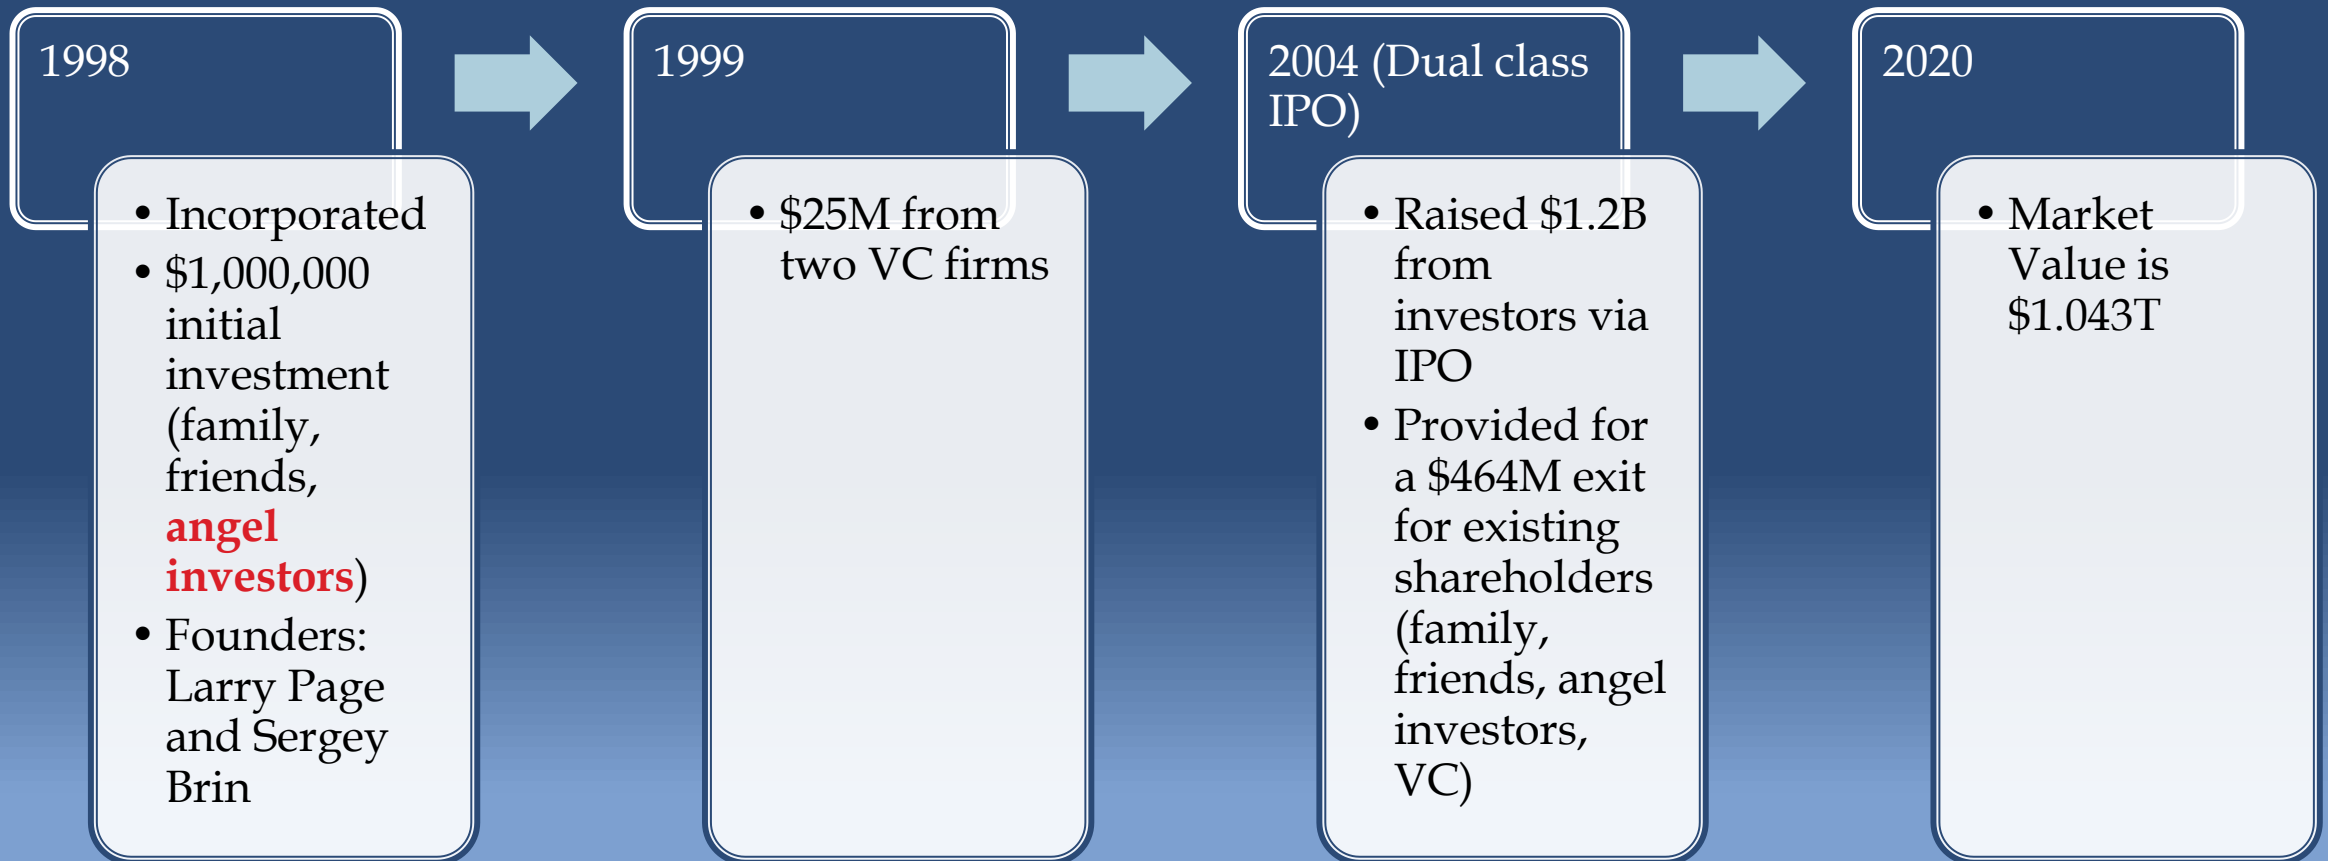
1998

- Incorporated
- \$1,000,000 initial investment (family, friends, angel investors)
- Founders: Larry Page and Sergey Brin

1999

- \$25M from two VC firms

2004 (Dual class IPO)

- Raised \$1.2B from investors via IPO
- Provided for a \$464M exit for existing shareholders (family, friends, angel investors, VC)

2020

- Market Value is \$1.043T